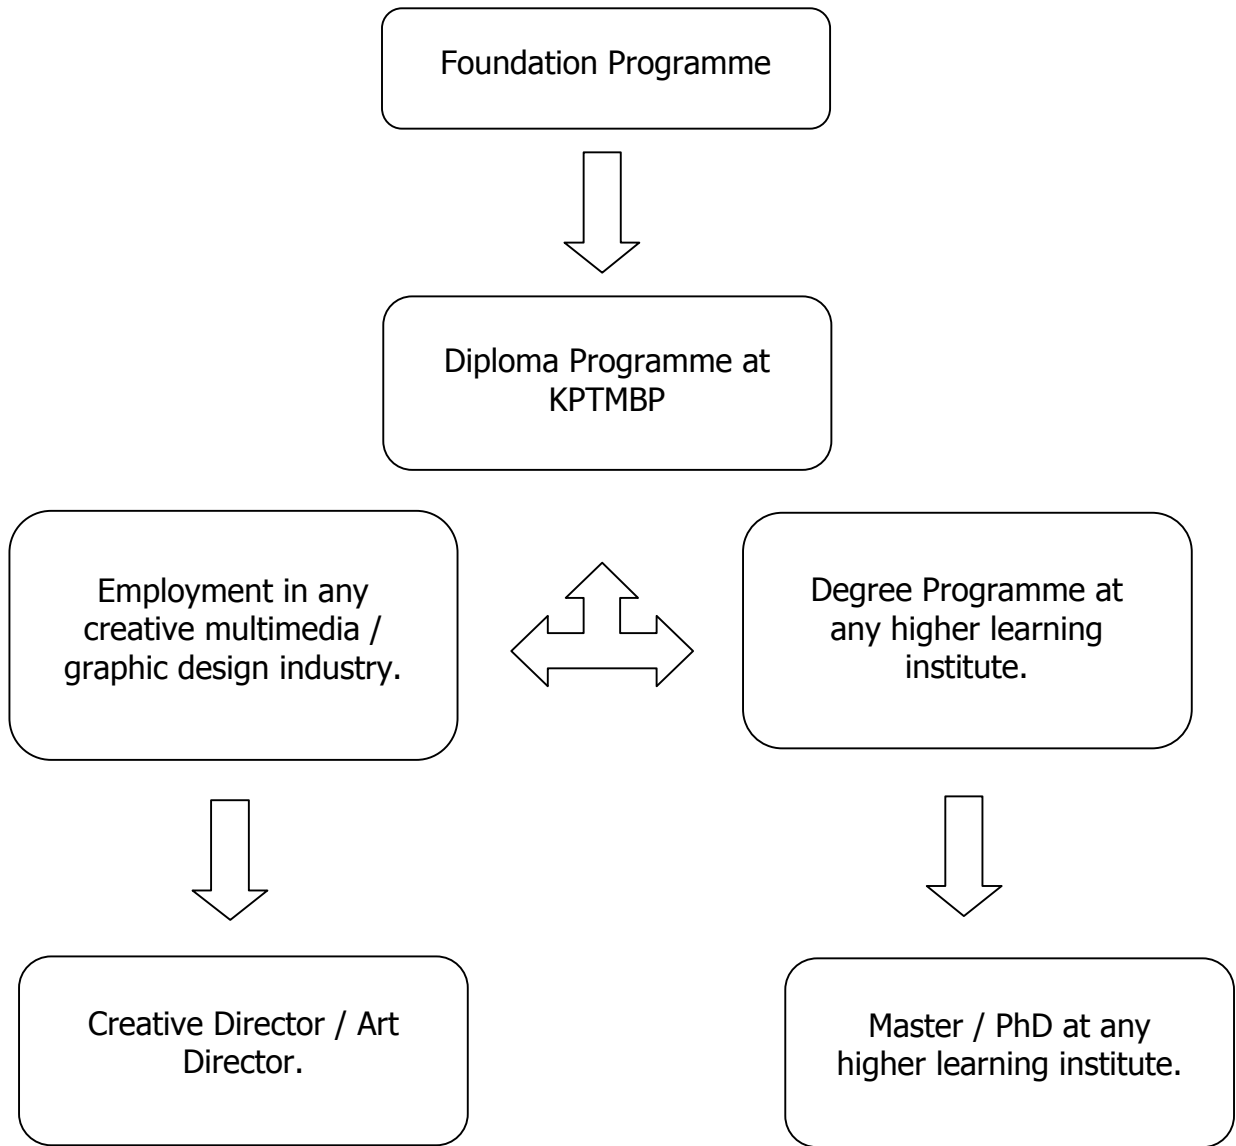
Foundation Programme

Diploma Programme at KPTMBP

Employment in any creative multimedia / graphic design industry.

Degree Programme at any higher learning institute.

Creative Director / Art Director.

Master / PhD at any higher learning institute.